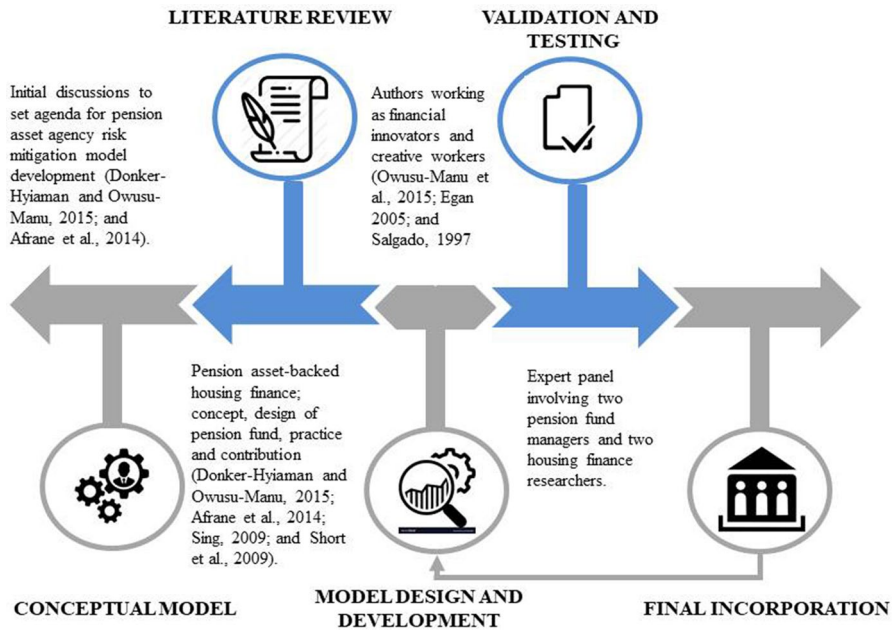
LITERATURE REVIEW

VALIDATION AND TESTING

Initial discussions to set agenda for pension asset agency risk mitigation model development (Donker-Hyiaman and Owusu-Manu, 2015; and Afrane et al., 2014).

Authors working as financial innovators and creative workers (Owusu-Manu et al., 2015; Egan 2005; and Salgado, 1997

Pension asset-backed housing finance; concept, design of pension fund, practice and contribution (Donker-Hyiaman and Owusu-Manu, 2015; Afrane et al., 2014; Sing, 2009; and Short et al., 2009).

Expert panel involving two pension fund managers and two housing finance researchers.

CONCEPTUAL MODEL

MODEL DESIGN AND DEVELOPMENT

FINAL INCORPORATION